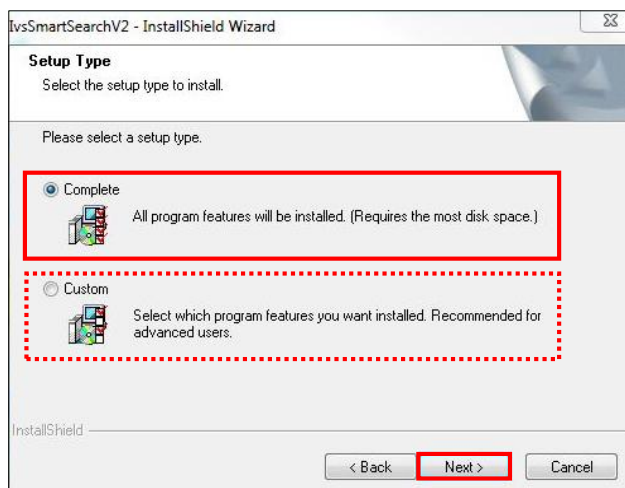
IvsSmartSearchV2 - InstallShield Wizard

Setup Type

Select the setup type to install.

Please select a setup type.

Complete

All program features will be installed. (Requires the most disk space.)

Custom

Select which program features you want installed. Recommended for advanced users.

InstallShield

< Back

Next >

Cancel